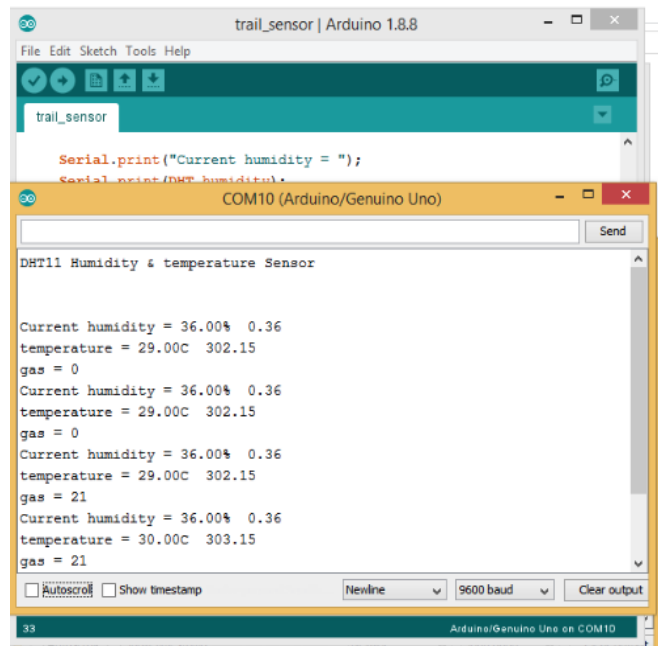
trail_sensor | Arduino 1.8.8

File Edit Sketch Tools Help

trail_sensor

Serial.print("Current humidity = ");
Serial.print(DHT.humidity);

COM10 (Arduino/Genuino Uno)

Send

DHT11 Humidity & temperature Sensor

Current humidity = 36.00% 0.36
temperature = 29.00C 302.15
gas = 0
Current humidity = 36.00% 0.36
temperature = 29.00C 302.15
gas = 0
Current humidity = 36.00% 0.36
temperature = 29.00C 302.15
gas = 21
Current humidity = 36.00% 0.36
temperature = 30.00C 303.15
gas = 21

Autoscroll Show timestamp Newline 9600 baud Clear output

33 Arduino/Genuino Uno on COM10